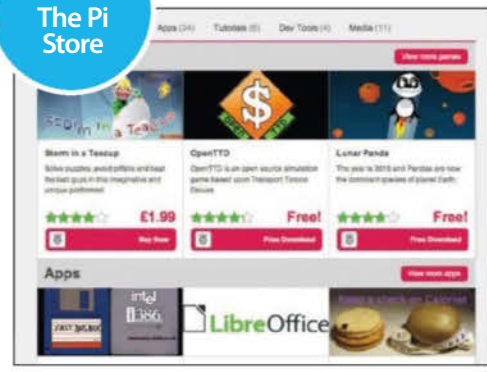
The Pi Store

Apps (34) Tutorials (6) Dev Tools (4) Media (11)

View more games

Storm in a Teacup

Storm in a Teacup

Solve puzzles, avoid pitfalls and beat the bad guys in this imaginative and unique platformer!

£1.99

Buy Now

OpenTTD

OpenTTD is an open source simulation game based upon Transport Tycoon Deluxe

Free!

Free Download

Lunar Panda

The year is 2015 and Pandas are now the dominant species of planet Earth.

Free!

Free Download

Apps

View more apps

intel i386

LibreOffice

Keep a check on Calories